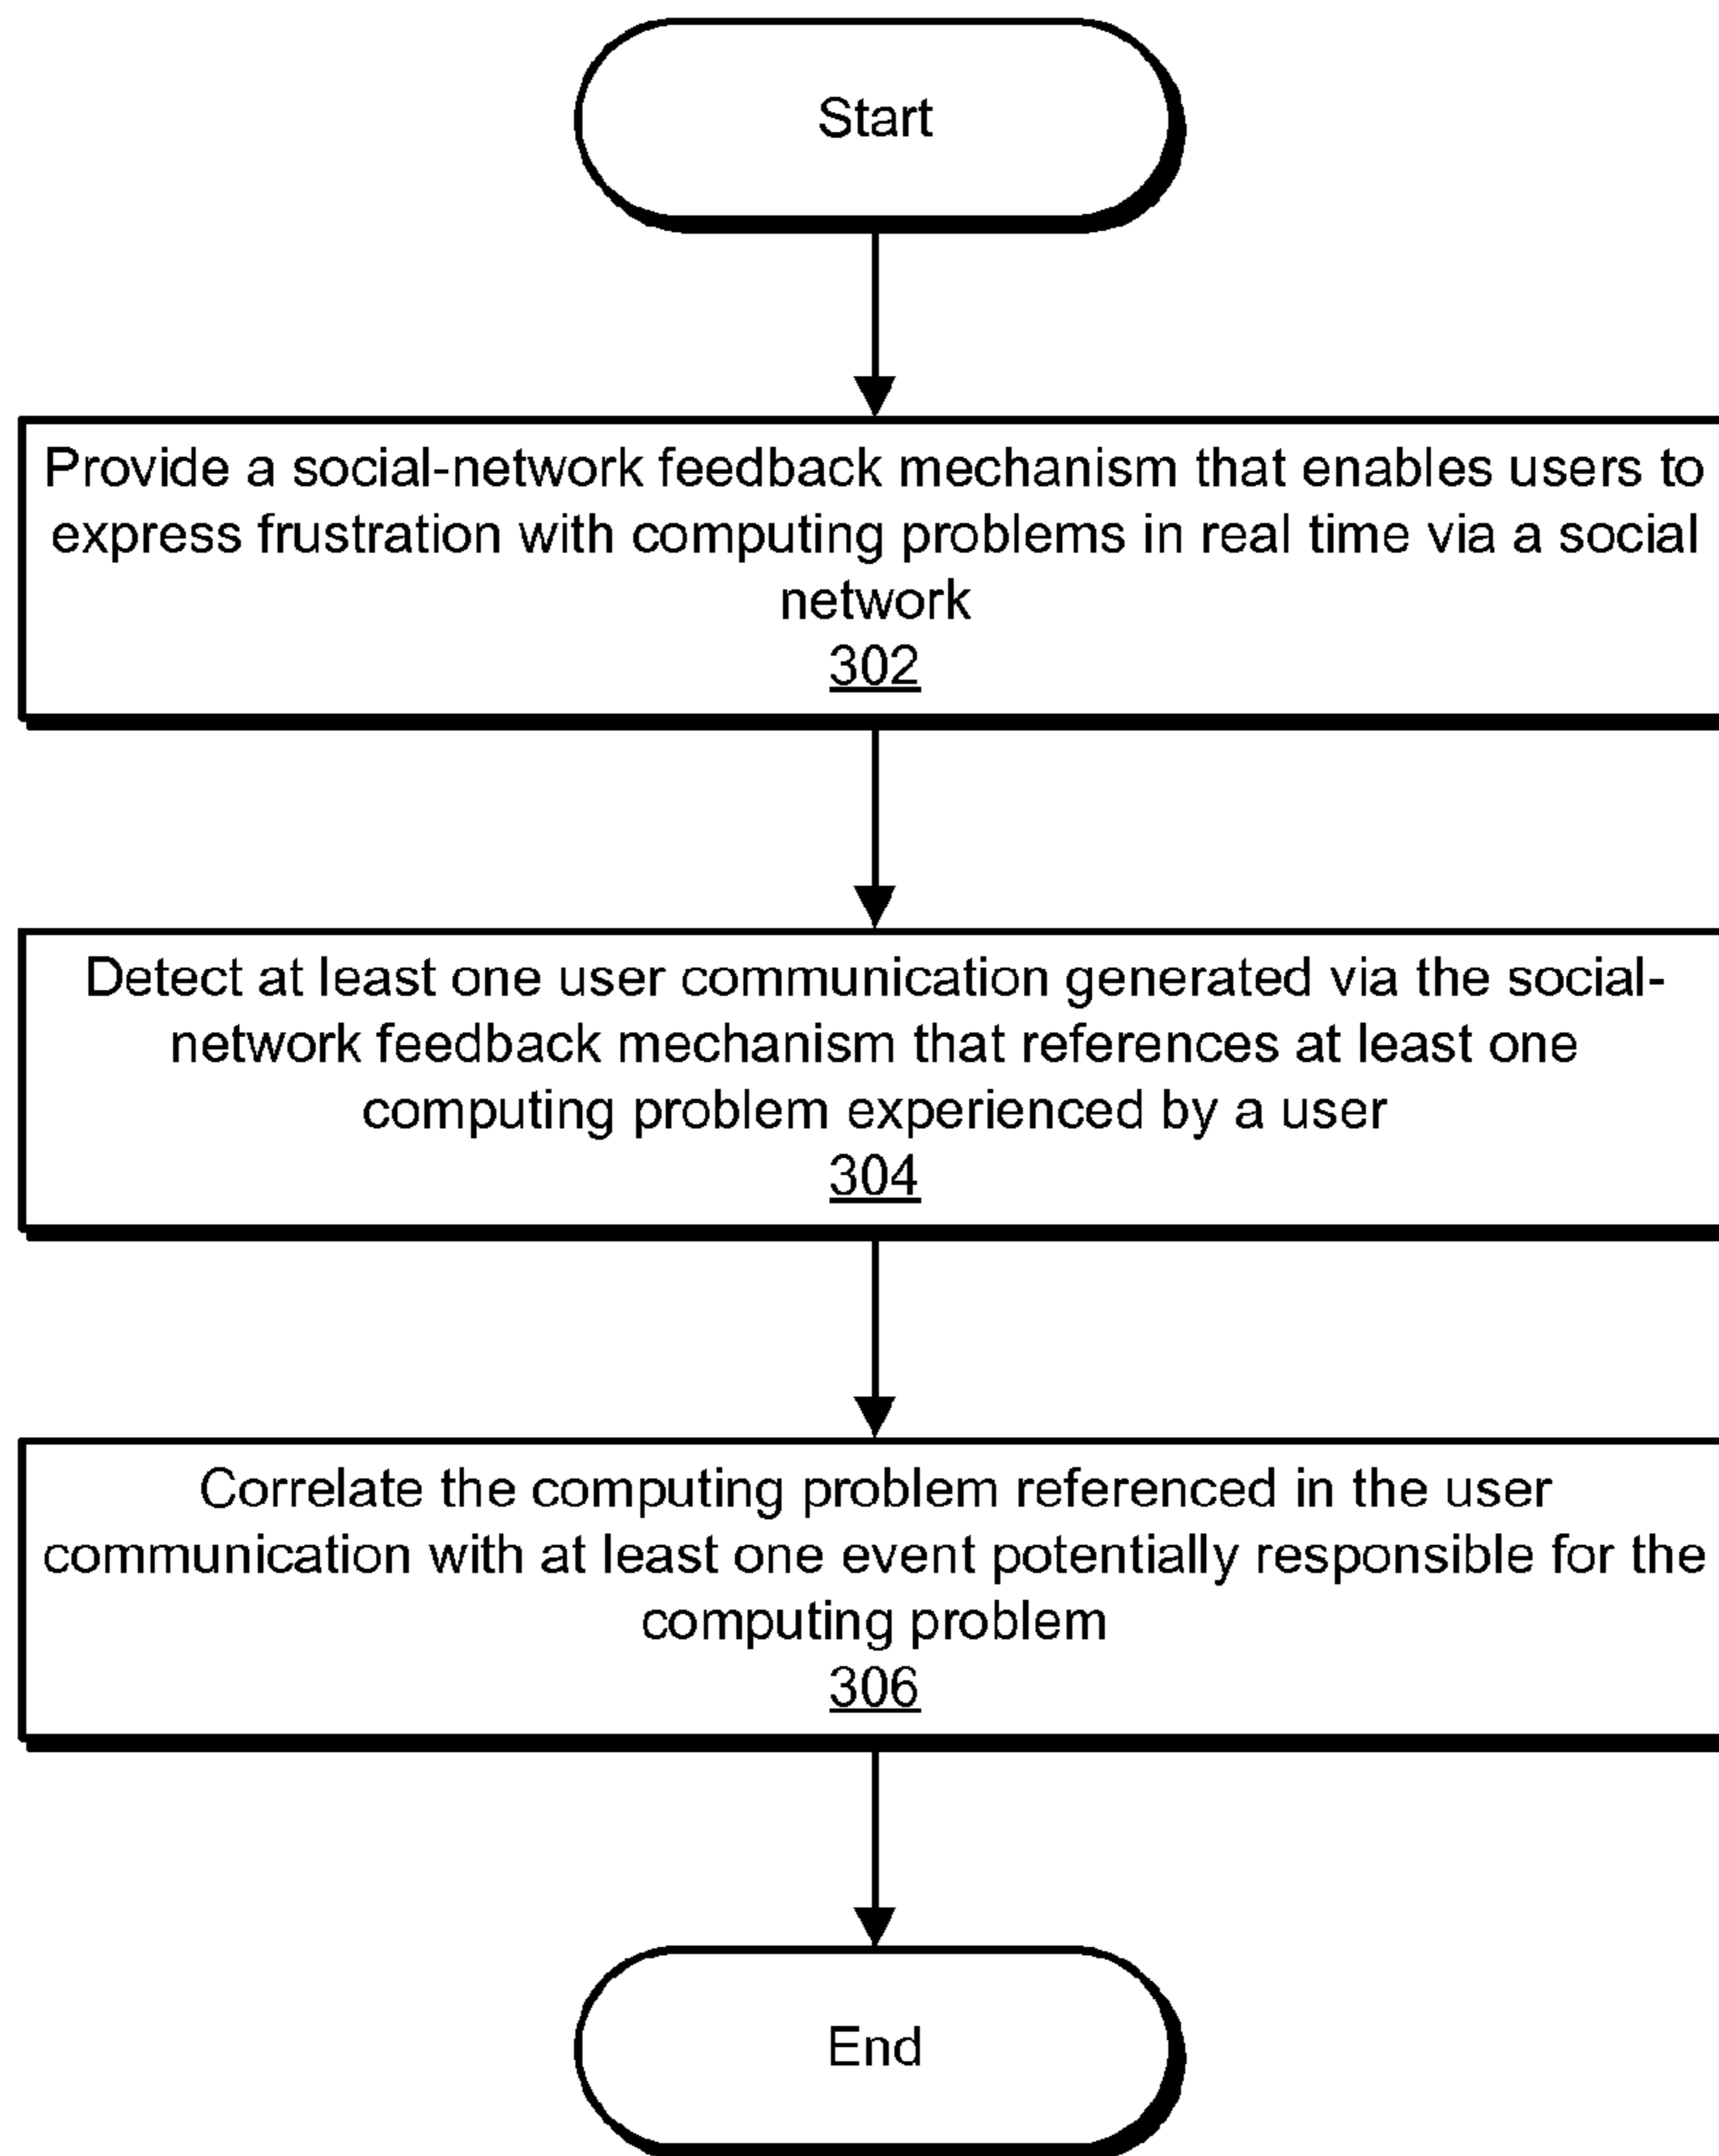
Start

Provide a social-network feedback mechanism that enables users to express frustration with computing problems in real time via a social network
302

Detect at least one user communication generated via the social-network feedback mechanism that references at least one computing problem experienced by a user
304

Correlate the computing problem referenced in the user communication with at least one event potentially responsible for the computing problem
306

End